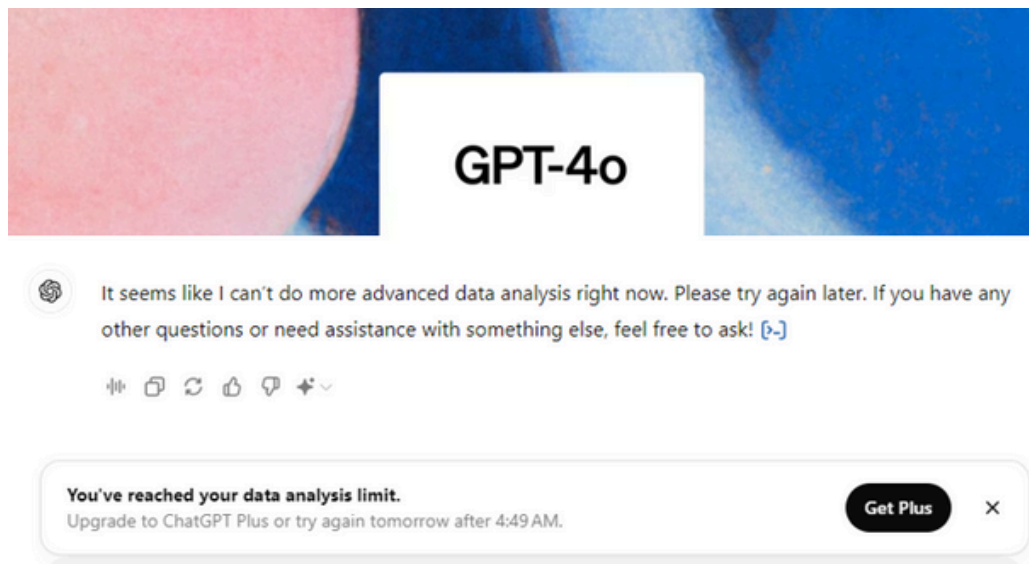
GPT-4o

It seems like I can't do more advanced data analysis right now. Please try again later. If you have any other questions or need assistance with something else, feel free to ask! [>_]

You've reached your data analysis limit.
Upgrade to ChatGPT Plus or try again tomorrow after 4:49 AM.

Get Plus

×